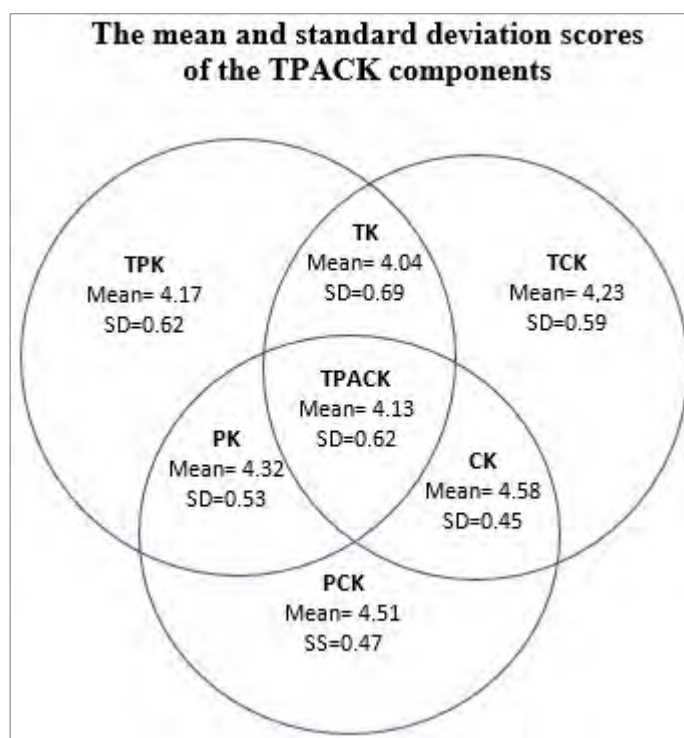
The mean and standard deviation scores of the TPACK components

TK
Mean= 4.04
SD=0.69

TPK
Mean= 4.17
SD=0.62

TCK
Mean= 4,23
SD=0.59

TPACK
Mean= 4.13
SD=0.62

PK
Mean= 4.32
SD=0.53

CK
Mean= 4.58
SD=0.45

PCK
Mean= 4.51
SS=0.47